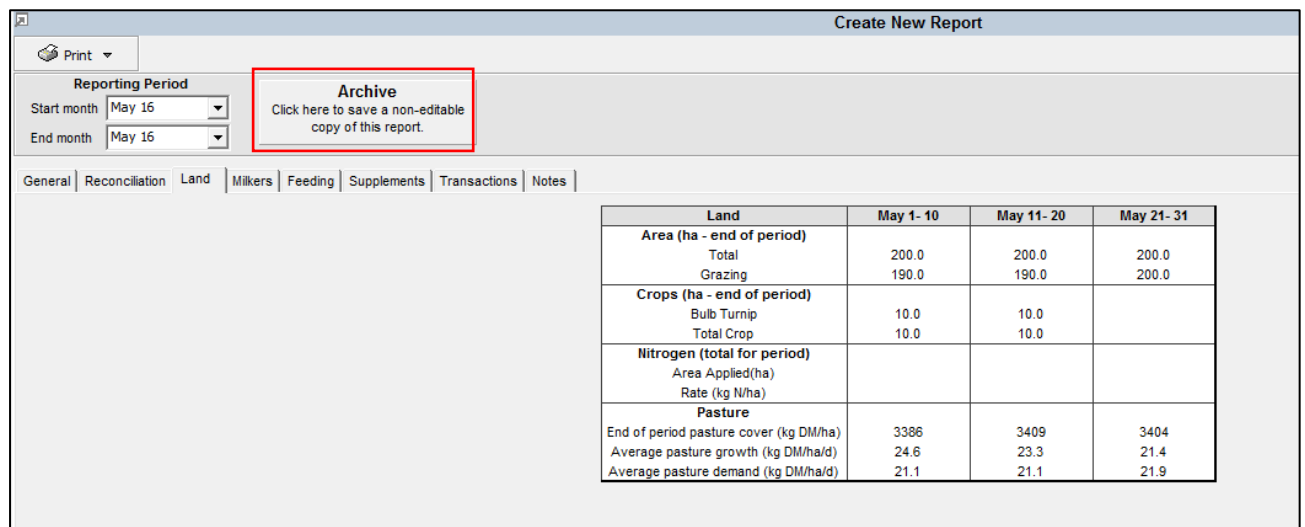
Create New Report

Print

Reporting Period
Start month May 16
End month May 16

Archive
Click here to save a non-editable copy of this report.

General | Reconciliation | Land | Milkers | Feeding | Supplements | Transactions | Notes

| Land | May 1- 10 | May 11- 20 | May 21- 31 |
|---|---|---|---|
| **Area (ha - end of period)** | | | |
| Total | 200.0 | 200.0 | 200.0 |
| Grazing | 190.0 | 190.0 | 200.0 |
| **Crops (ha - end of period)** | | | |
| Bulb Turnip | 10.0 | 10.0 | |
| Total Crop | 10.0 | 10.0 | |
| **Nitrogen (total for period)** | | | |
| Area Applied(ha) | | | |
| Rate (kg N/ha) | | | |
| **Pasture** | | | |
| End of period pasture cover (kg DM/ha) | 3386 | 3409 | 3404 |
| Average pasture growth (kg DM/ha/d) | 24.6 | 23.3 | 21.4 |
| Average pasture demand (kg DM/ha/d) | 21.1 | 21.1 | 21.9 |